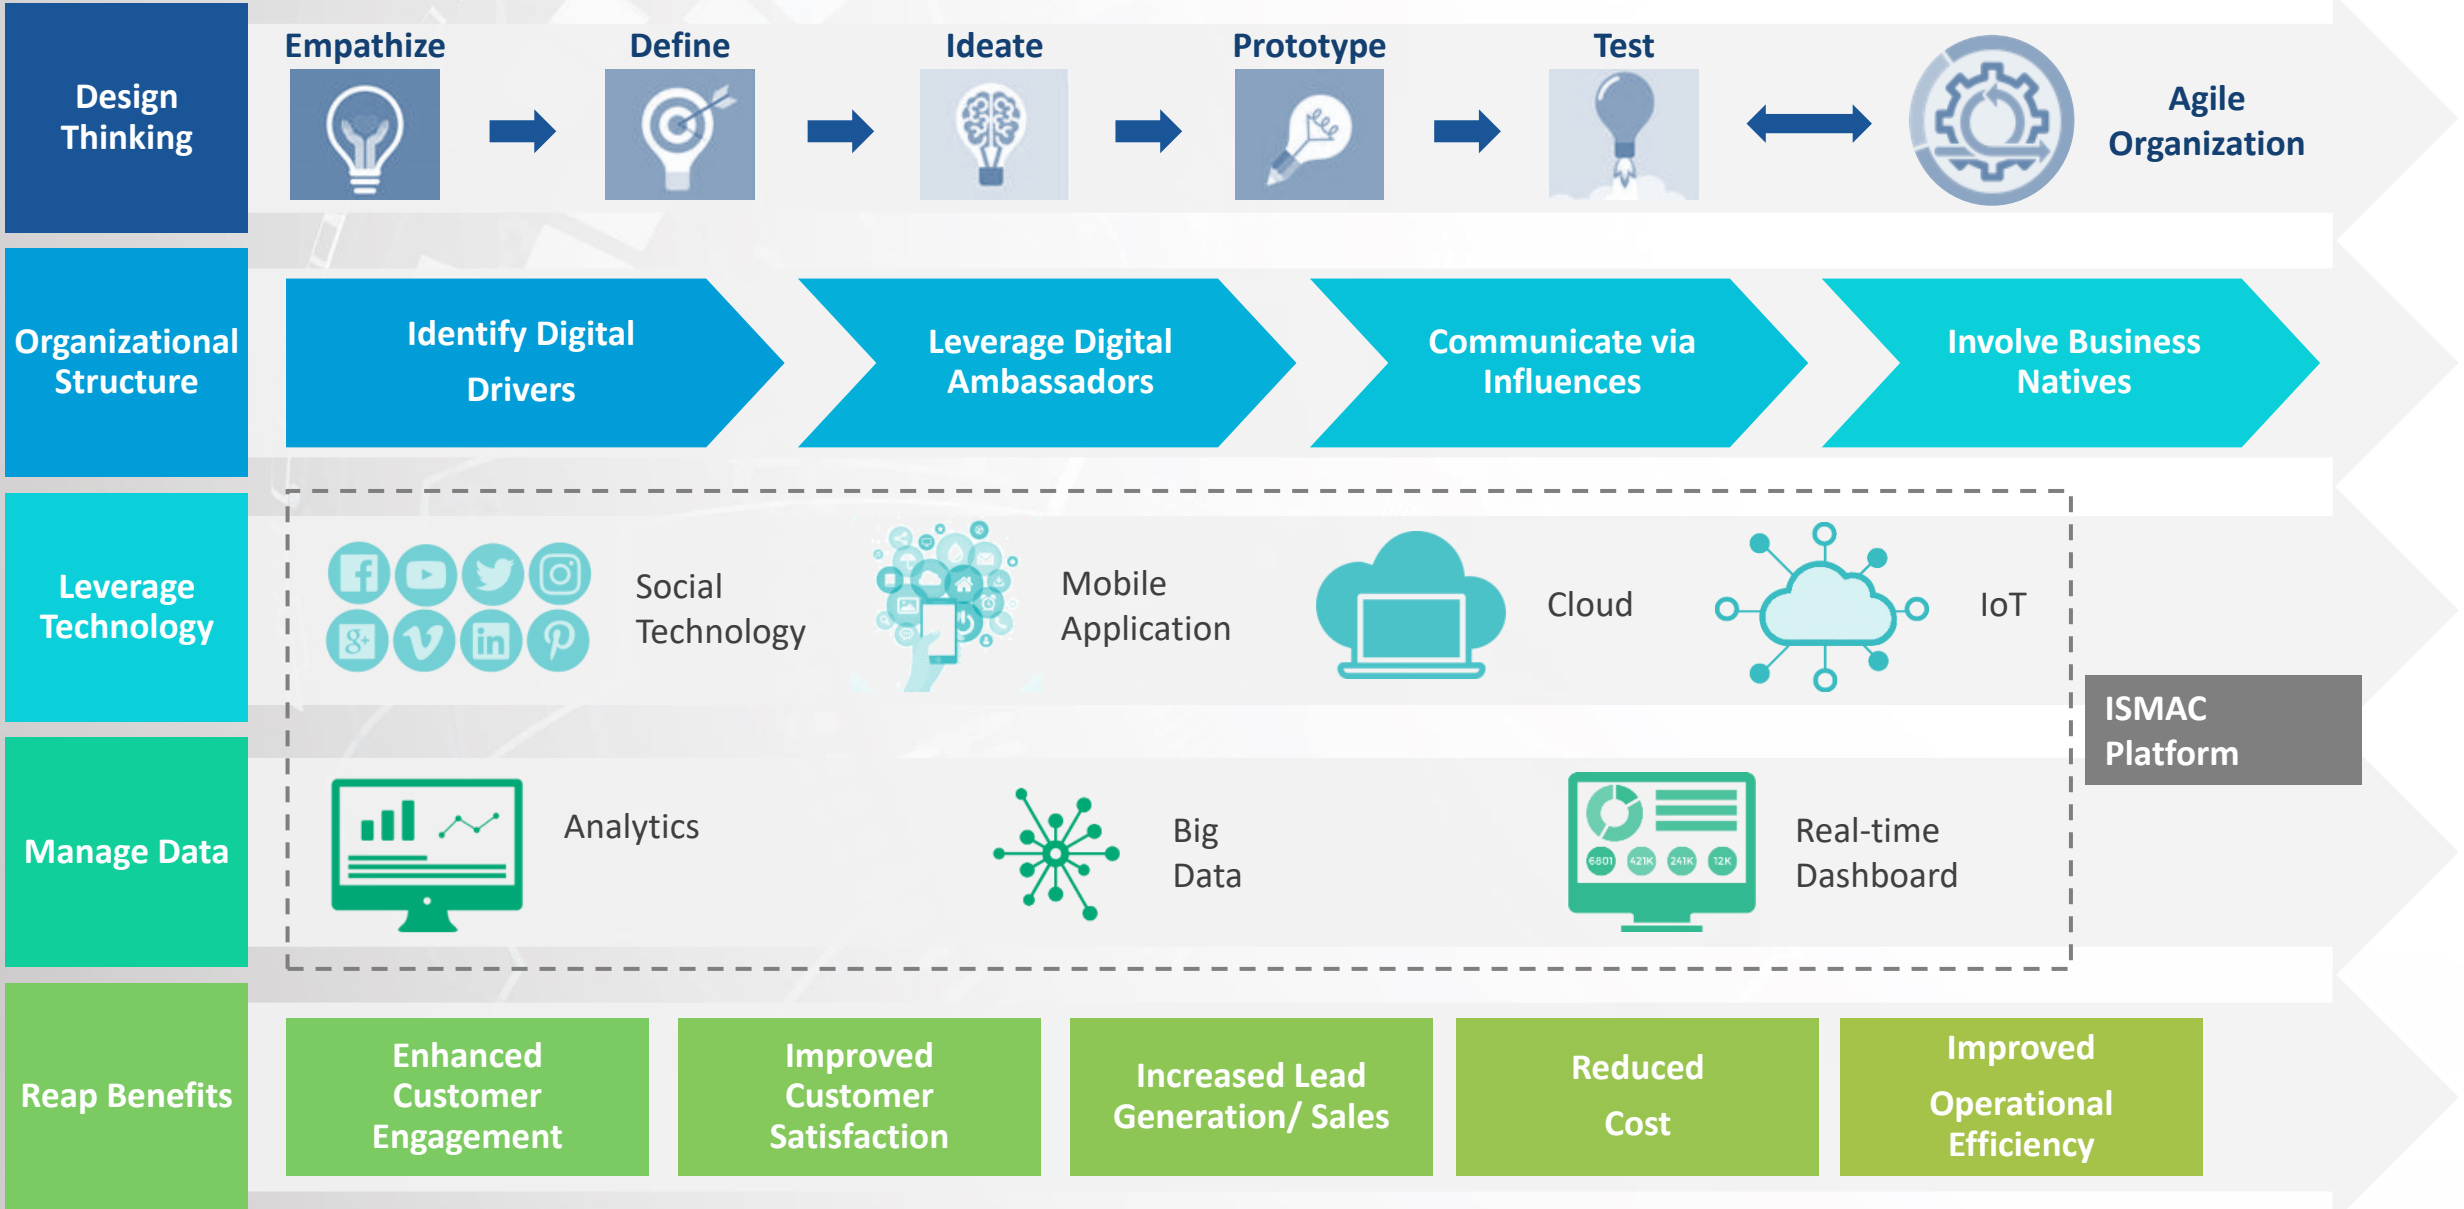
Design Thinking

Empathize

Define

Ideate

Prototype

Test

Agile Organization

Organizational Structure

Identify Digital Drivers

Leverage Digital Ambassadors

Communicate via Influences

Involve Business Natives

Leverage Technology

Social Technology

Mobile Application

Cloud

IoT

ISMAC Platform

Manage Data

Analytics

Big Data

6801 421K 241K 12K

Real-time Dashboard

Reap Benefits

Enhanced Customer Engagement

Improved Customer Satisfaction

Increased Lead Generation/ Sales

Reduced Cost

Improved Operational Efficiency